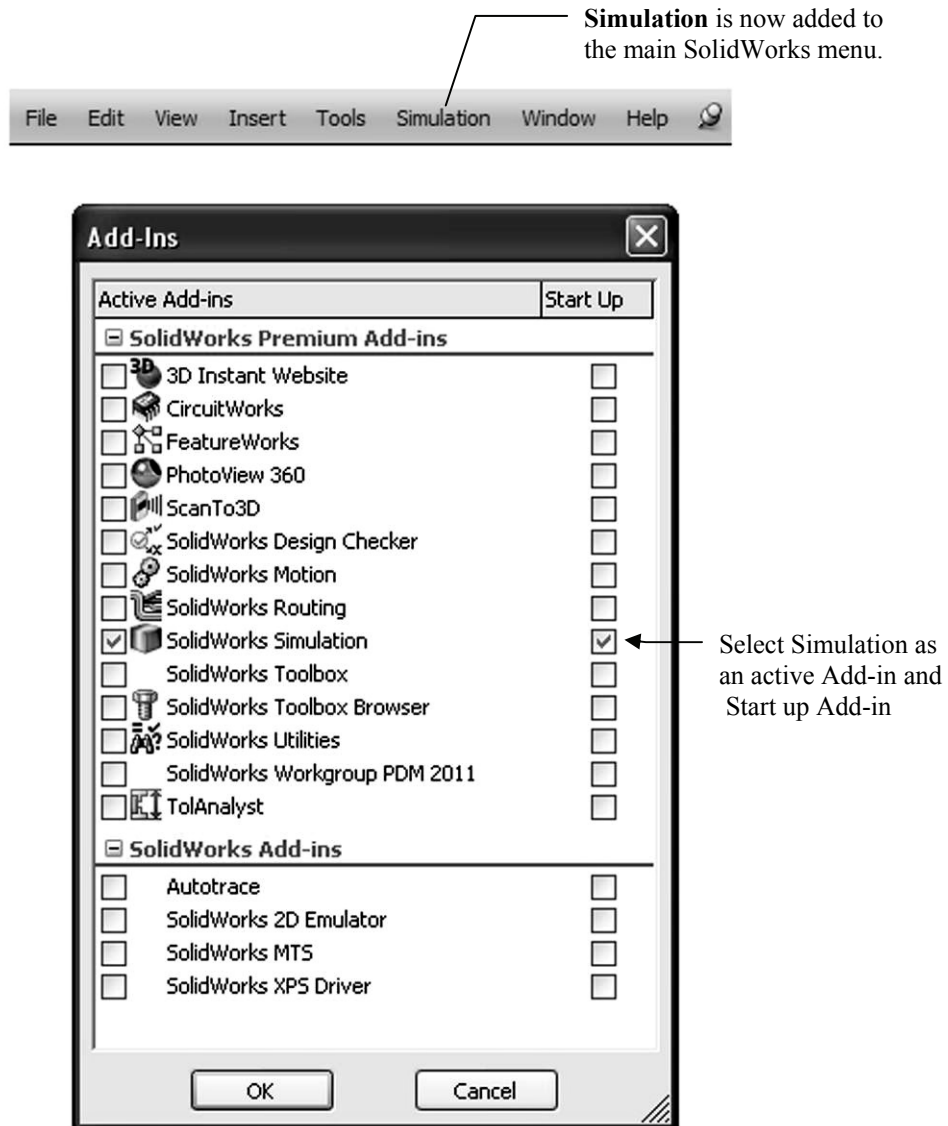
**Simulation** is now added to the main SolidWorks menu.

File Edit View Insert Tools Simulation Window Help

Add-Ins

| Active Add-ins | Start Up |
|---|---|
| ⊟ SolidWorks Premium Add-ins | |
| 3D Instant Website | |
| CircuitWorks | |
| FeatureWorks | |
| PhotoView 360 | |
| ScanTo3D | |
| SolidWorks Design Checker | |
| SolidWorks Motion | |
| SolidWorks Routing | |
| ☑ SolidWorks Simulation | ☑ |
| SolidWorks Toolbox | |
| SolidWorks Toolbox Browser | |
| SolidWorks Utilities | |
| SolidWorks Workgroup PDM 2011 | |
| TolAnalyst | |
| ⊟ SolidWorks Add-ins | |
| Autotrace | |
| SolidWorks 2D Emulator | |
| SolidWorks MTS | |
| SolidWorks XPS Driver | |

OK Cancel

Select Simulation as an active Add-in and Start up Add-in